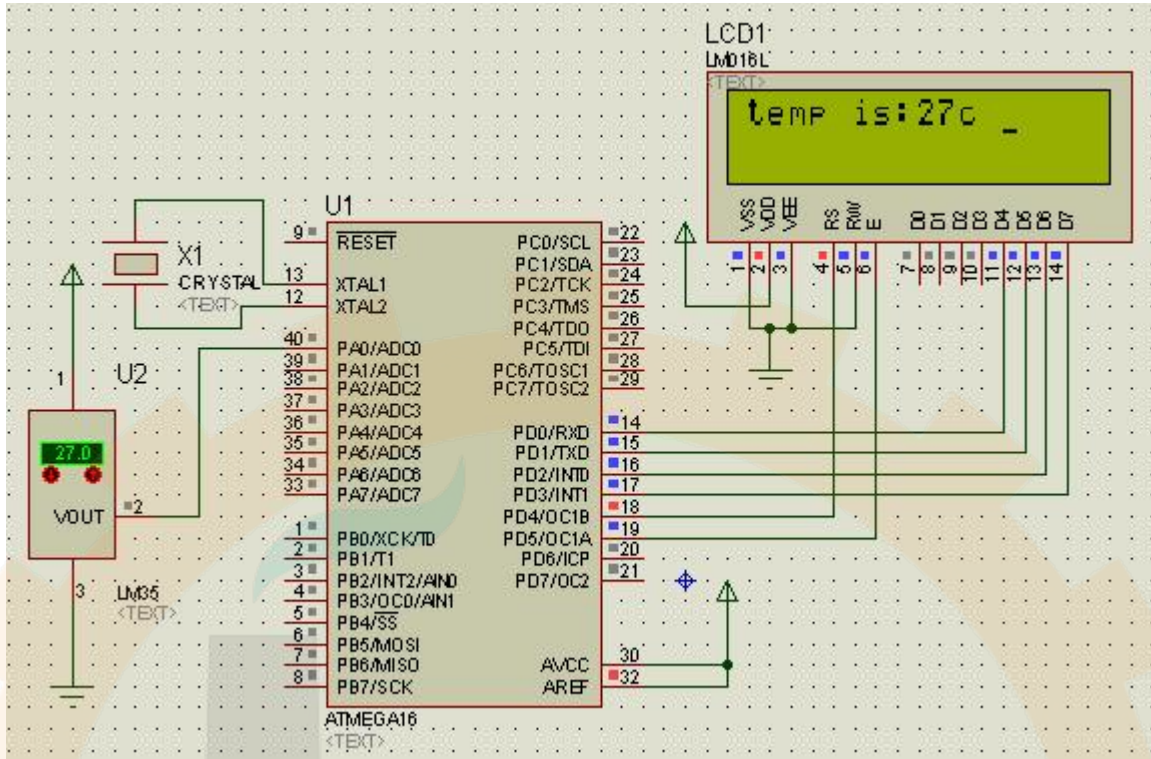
LCD1
LM016L
<TEXT>
temp is:27c _
VSS VDD VEE RS RW E D0 D1 D2 D3 D4 D5 D6 D7
1 2 3 4 5 6 7 8 9 10 11 12 13 14

U1
X1
CRYSTAL
<TEXT>
9 RESET
13 XTAL1
12 XTAL2
40 PA0/ADC0
39 PA1/ADC1
38 PA2/ADC2
37 PA3/ADC3
36 PA4/ADC4
35 PA5/ADC5
34 PA6/ADC6
33 PA7/ADC7
1 PB0/XCK/T0
2 PB1/T1
3 PB2/INT2/AIN0
4 PB3/OC0/AIN1
5 PB4/SS
6 PB5/MOSI
7 PB6/MISO
8 PB7/SCK
PC0/SCL 22
PC1/SDA 23
PC2/TCK 24
PC3/TMS 25
PC4/TDO 26
PC5/TDI 27
PC6/TOSC1 28
PC7/TOSC2 29
PD0/RXD 14
PD1/TXD 15
PD2/INT0 16
PD3/INT1 17
PD4/OC1B 18
PD5/OC1A 19
PD6/ICP 20
PD7/OC2 21
AVCC 30
AREF 32
ATMEGA16
<TEXT>

U2
1
27.0
VOUT 2
3
LM35
<TEXT>